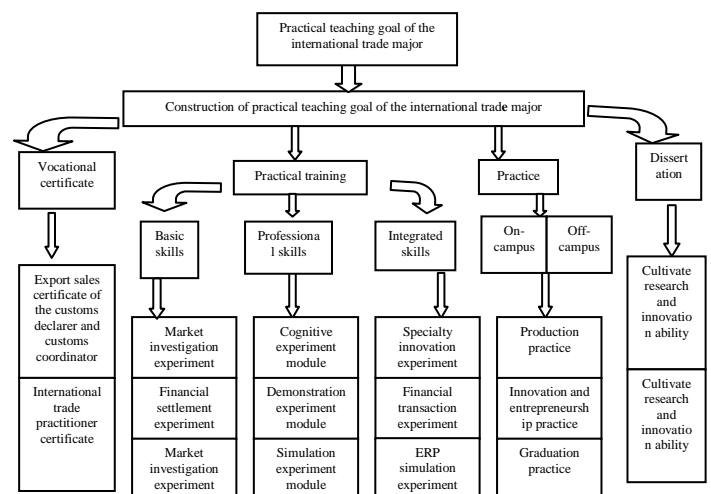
Practical teaching goal of the international trade major

Construction of practical teaching goal of the international trade major

Vocational certificate

Practical training

Practice

Dissertation

Basic skills

Professional skills

Integrated skills

On-campus

Off-campus

Export sales certificate of the customs declarer and customs coordinator

International trade practitioner certificate

Market investigation experiment

Financial settlement experiment

Market investigation experiment

Cognitive experiment module

Demonstration experiment module

Simulation experiment module

Specialty innovation experiment

Financial transaction experiment

ERP simulation experiment

Production practice

Innovation and entrepreneurship practice

Graduation practice

Cultivate research and innovation ability

Cultivate research and innovation ability